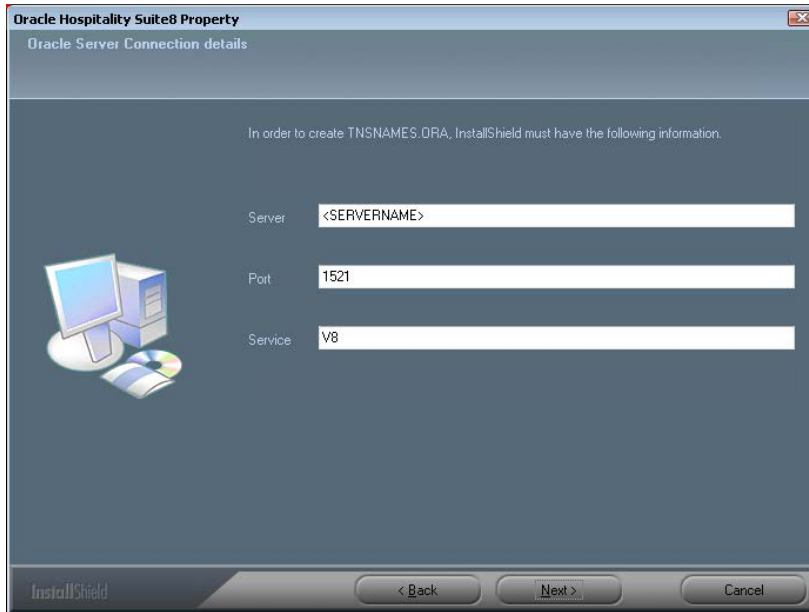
Oracle Hospitality Suite8 Property

Oracle Server Connection details

In order to create TNSNAMES.ORA, InstallShield must have the following information.

Server <SERVERNAME>

Port 1521

Service V8

InstallShield

< Back

Next >

Cancel